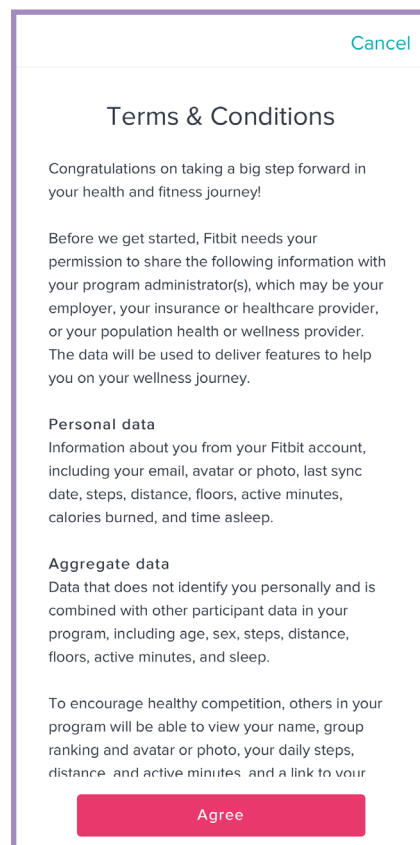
Cancel

Terms & Conditions

Congratulations on taking a big step forward in your health and fitness journey!

Before we get started, Fitbit needs your permission to share the following information with your program administrator(s), which may be your employer, your insurance or healthcare provider, or your population health or wellness provider. The data will be used to deliver features to help you on your wellness journey.

Personal data
Information about you from your Fitbit account, including your email, avatar or photo, last sync date, steps, distance, floors, active minutes, calories burned, and time asleep.

Aggregate data
Data that does not identify you personally and is combined with other participant data in your program, including age, sex, steps, distance, floors, active minutes, and sleep.

To encourage healthy competition, others in your program will be able to view your name, group ranking and avatar or photo, your daily steps, distance, and active minutes, and a link to your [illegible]

Agree